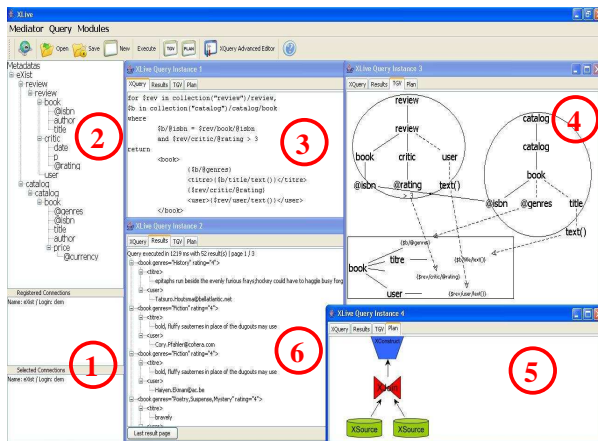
XLive

Mediator Query Modules

Open Save New Execute TGV PLAN XQuery Advanced Editor

Metadatas
eXist
review
review
book
@isbn
author
title
critic
date
p
@rating
user
catalog
catalog
book
@genres
@isbn
title
author
price
@currency

2

Registered Connections
Name: eXist / Login: dem

1

Selected Connections
Name: eXist / Login: dem

XLive Query Instance 1
XQuery Results TGV Plan

for $rev in collection("review")/review,
$b in collection("catalog")/catalog/book
where
$b/@isbn = $rev/book/@isbn
and $rev/critic/@rating > 3
return
<book>
{$b/@genres}
<titre>{$b/title/text()}</titre>
{$rev/critic/@rating}
<user>{$rev/user/text()}</user>
</book>

3

XLive Query Instance 2
XQuery Results TGV Plan

Query executed in 1219 ms with 52 result(s) | page 1 / 3
<book genres="History" rating="4">
<titre>
epitaphs run besides the evenly furious frays;hockey could have to haggle busy forg
<user>
Tatsuro.Houtsma@bellatlantic.net
<book genres="Fiction" rating="4">
<titre>
bold, fluffy sauternes in place of the dugouts may use
<user>
Cory.Pfahler@cohera.com
<book genres="Fiction" rating="4">
<titre>
bold, fluffy sauternes in place of the dugouts may use
<user>
Haiyan.Eiknani@ac.be
<book genres="Poetry,Suspense,Mystery" rating="4">
<titre>
bravely

Last result page

6

XLive Query Instance 3
XQuery Results TGV Plan

review
review
book
critic
user
@isbn
@rating
text()
> 3
catalog
catalog
book
@isbn
@genres
title
text()

4

{$b/@genres}
book
titre
{$b/title/text()}
{$rev/critic/@rating}
user
{$rev/user/text()}

XLive Query Instance 4
XQuery Results TGV Plan

XConstruct
XJoin
XSource
XSource

5